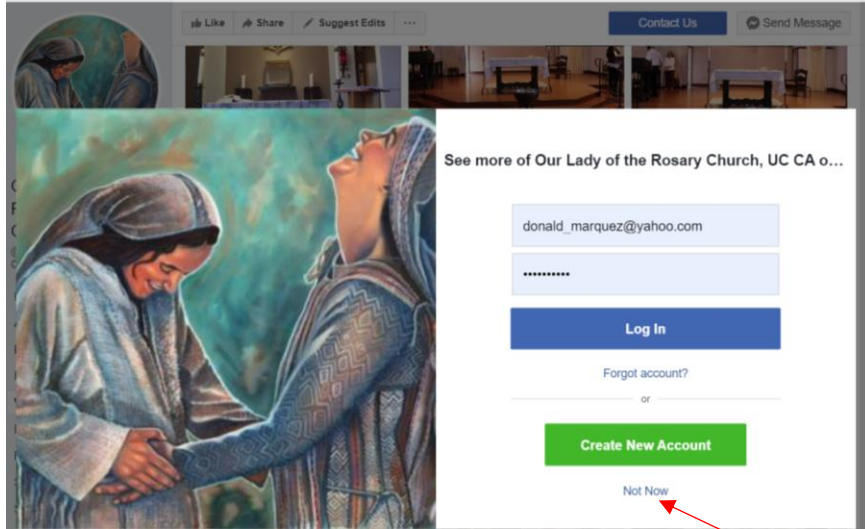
Like Share Suggest Edits ···

Contact Us

Send Message

See more of Our Lady of the Rosary Church, UC CA o...

donald_marquez@yahoo.com

···········

Log In

Forgot account?

or

Create New Account

Not Now